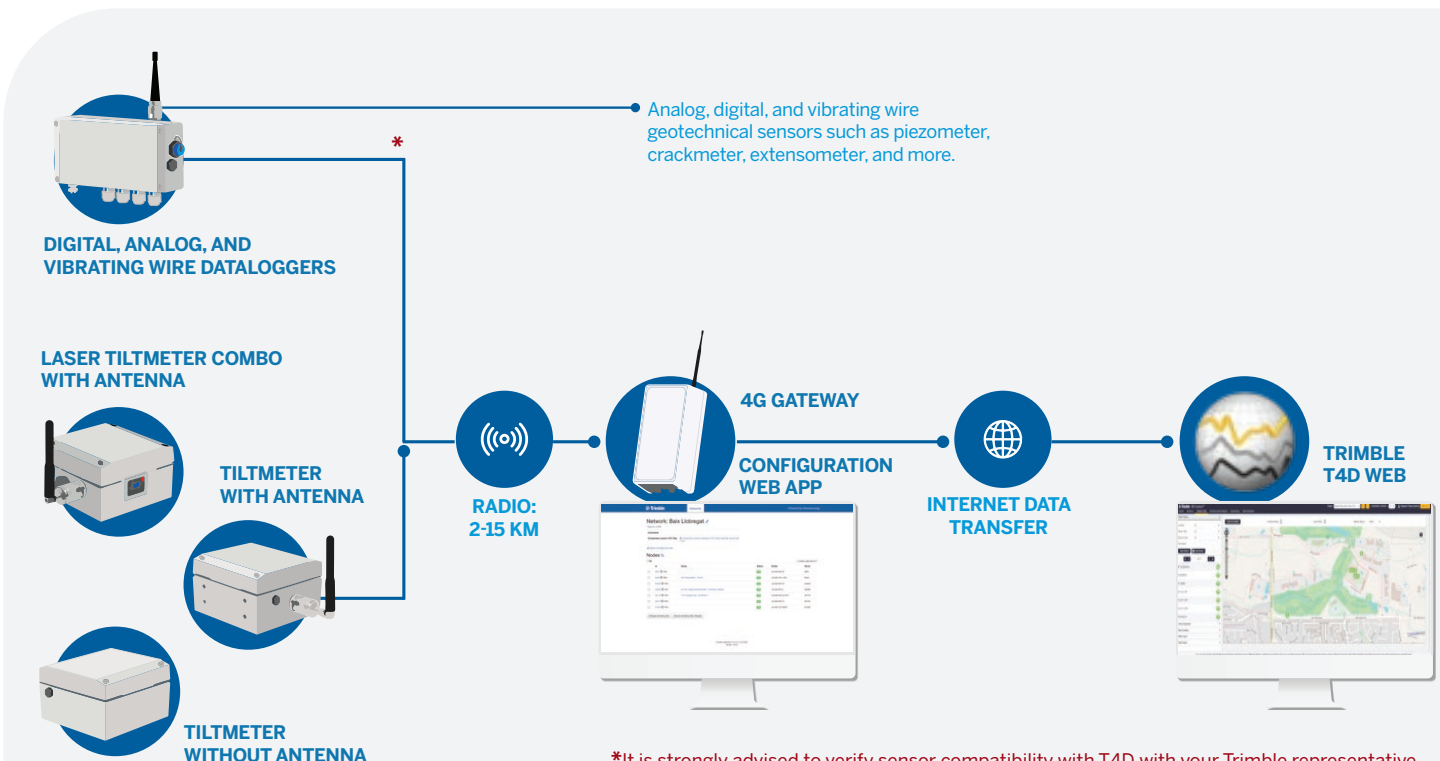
*

Analog, digital, and vibrating wire geotechnical sensors such as piezometer, crackmeter, extensometer, and more.

DIGITAL, ANALOG, AND VIBRATING WIRE DATALOGGERS

LASER TILTMETER COMBO WITH ANTENNA

TILTMETER WITH ANTENNA

TILTMETER WITHOUT ANTENNA

RADIO: 2-15 KM

4G GATEWAY

CONFIGURATION WEB APP

Network: Baix Llobregat

Nodes

INTERNET DATA TRANSFER

TRIMBLE T4D WEB

*It is strongly advised to verify sensor compatibility with T4D with your Trimble representative